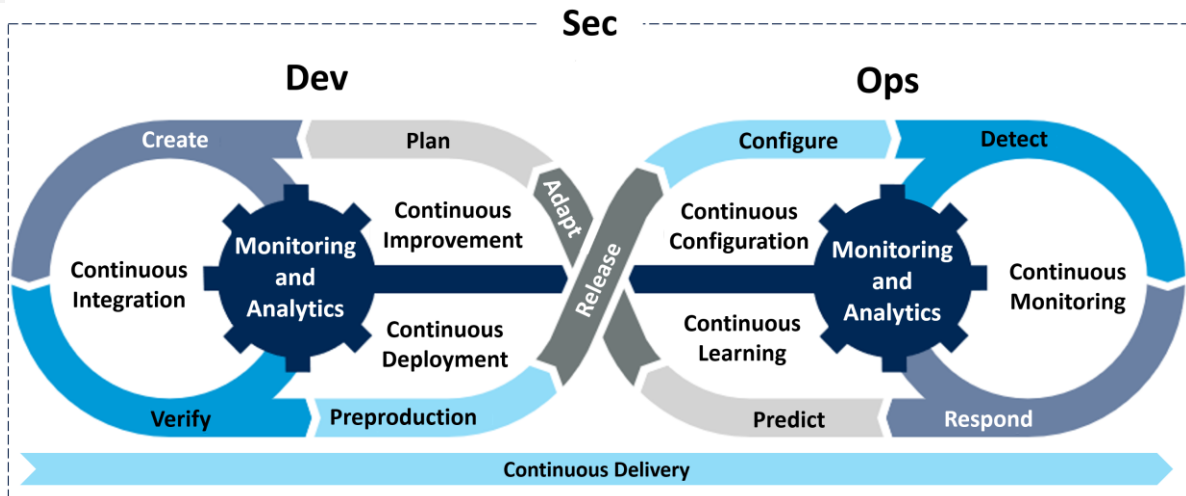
Sec

Dev

Ops

Create

Plan

Configure

Detect

Adapt

Release

Monitoring and Analytics

Continuous Improvement

Continuous Integration

Continuous Deployment

Continuous Configuration

Continuous Learning

Monitoring and Analytics

Continuous Monitoring

Verify

Preproduction

Predict

Respond

Continuous Delivery